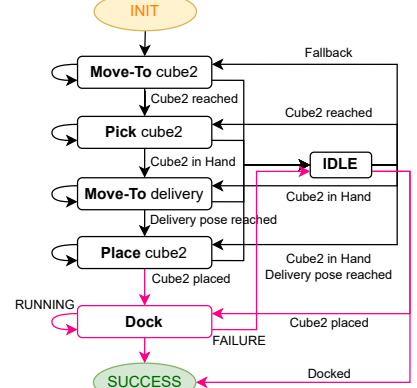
INIT

Move-To cube2

Fallback

Cube2 reached

Cube2 reached

Pick cube2

Cube2 in Hand

IDLE

Move-To delivery

Cube2 in Hand

Delivery pose reached

Place cube2

Cube2 in Hand

Delivery pose reached

Cube2 placed

RUNNING

Dock

Cube2 placed

FAILURE

Docked

SUCCESS